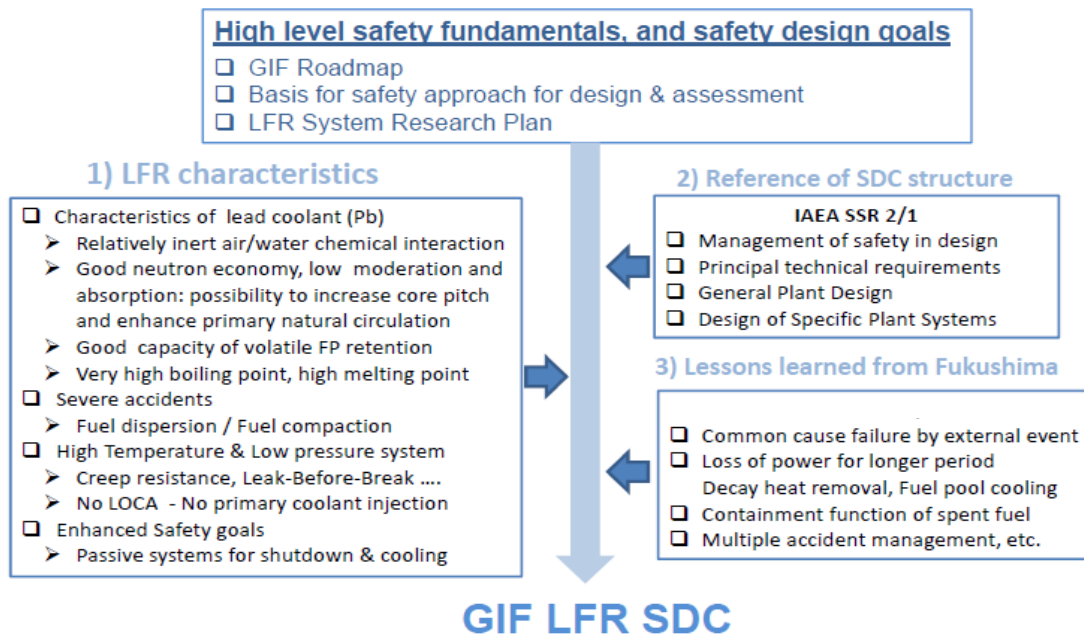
High level safety fundamentals, and safety design goals

❑ GIF Roadmap
❑ Basis for safety approach for design & assessment
❑ LFR System Research Plan

1) LFR characteristics

❑ Characteristics of lead coolant (Pb)
➢ Relatively inert air/water chemical interaction
➢ Good neutron economy, low moderation and absorption: possibility to increase core pitch and enhance primary natural circulation
➢ Good capacity of volatile FP retention
➢ Very high boiling point, high melting point
❑ Severe accidents
➢ Fuel dispersion / Fuel compaction
❑ High Temperature & Low pressure system
➢ Creep resistance, Leak-Before-Break ....
➢ No LOCA - No primary coolant injection
❑ Enhanced Safety goals
➢ Passive systems for shutdown & cooling

2) Reference of SDC structure

IAEA SSR 2/1
❑ Management of safety in design
❑ Principal technical requirements
❑ General Plant Design
❑ Design of Specific Plant Systems

3) Lessons learned from Fukushima

❑ Common cause failure by external event
❑ Loss of power for longer period
Decay heat removal, Fuel pool cooling
❑ Containment function of spent fuel
❑ Multiple accident management, etc.

GIF LFR SDC